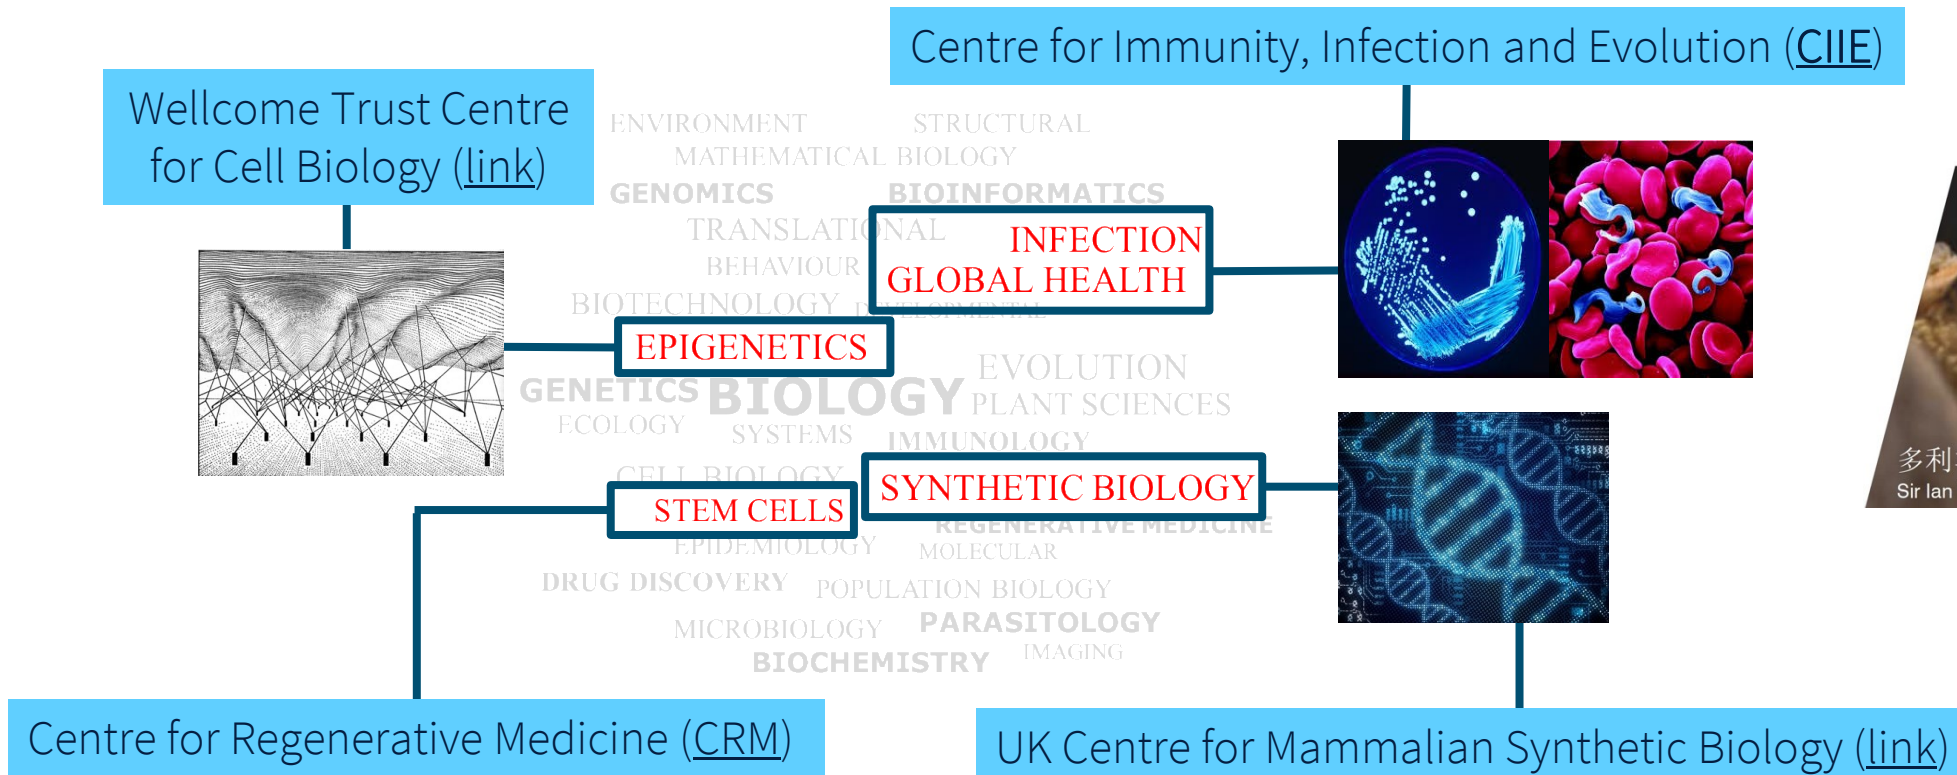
Centre for Immunity, Infection and Evolution (CIIE)

Wellcome Trust Centre for Cell Biology (link)

ENVIRONMENT STRUCTURAL
MATHEMATICAL BIOLOGY
GENOMICS BIOINFORMATICS
TRANSLATIONAL
BEHAVIOUR
BIOTECHNOLOGY DEVELOPMENTAL

INFECTION
GLOBAL HEALTH

EPIGENETICS

GENETICS BIOLOGY EVOLUTION
PLANT SCIENCES
ECOLOGY SYSTEMS IMMUNOLOGY
CELL BIOLOGY

SYNTHETIC BIOLOGY

STEM CELLS

REGENERATIVE MEDICINE
EPIDEMIOLOGY MOLECULAR
DRUG DISCOVERY POPULATION BIOLOGY
MICROBIOLOGY PARASITOLOGY
BIOCHEMISTRY IMAGING

多利
Sir Ian

Centre for Regenerative Medicine (CRM)

UK Centre for Mammalian Synthetic Biology (link)